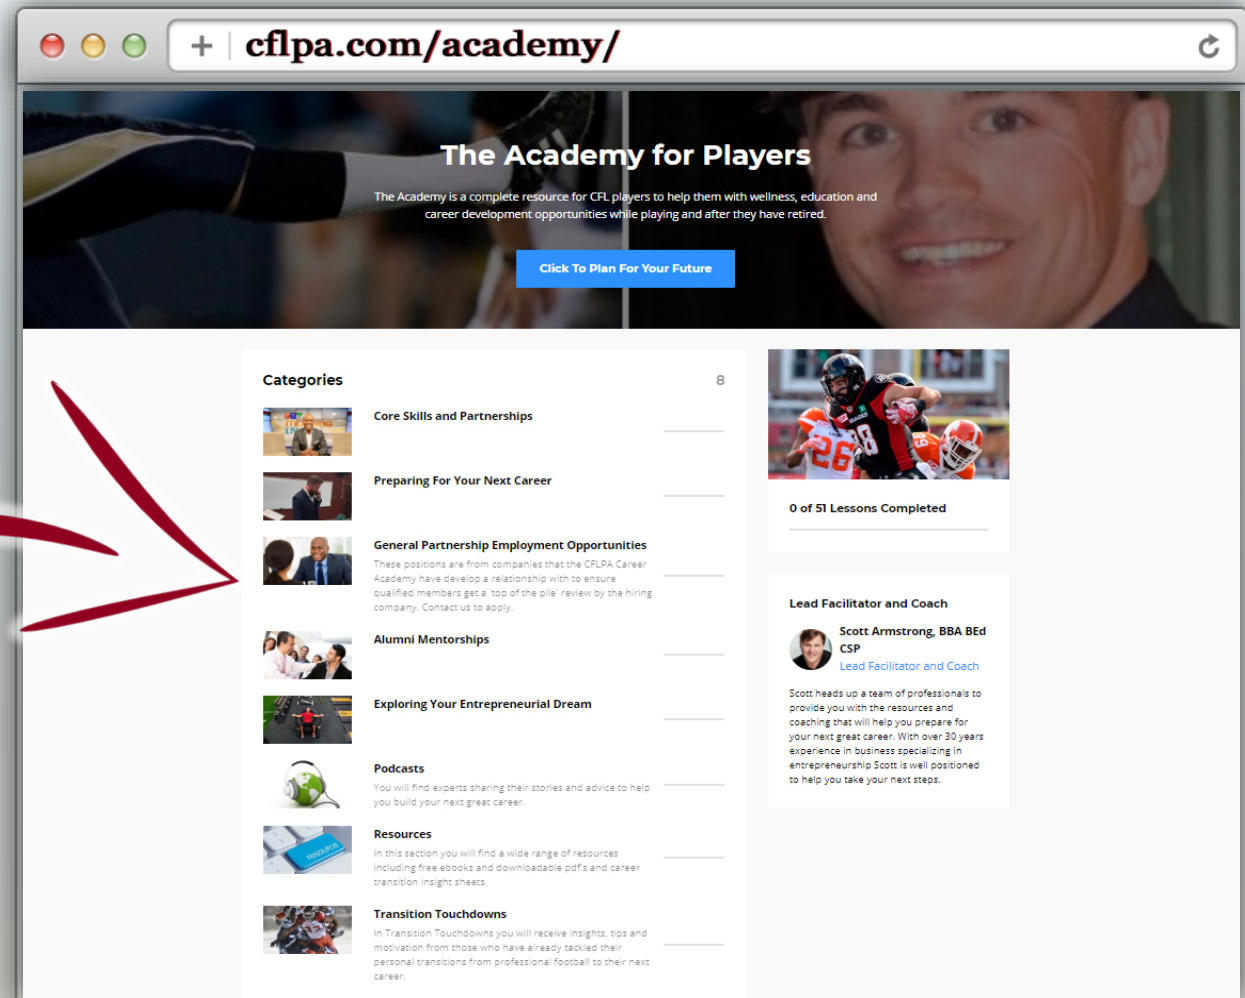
cflpa.com/academy/

The Academy for Players

The Academy is a complete resource for CFL players to help them with wellness, education and career development opportunities while playing and after they have retired.

Click To Plan For Your Future

Categories 8

Core Skills and Partnerships

Preparing For Your Next Career

General Partnership Employment Opportunities

These positions are from companies that the CFLPA Career Academy have develop a relationship with to ensure qualified members get a 'top of the pile' review by the hiring company. Contact us to apply.

Alumni Mentorships

Exploring Your Entrepreneurial Dream

Podcasts

You will find experts sharing their stories and advice to help you build your next great career.

Resources

In this section you will find a wide range of resources including free ebooks and downloadable pdf's and career transition insight sheets.

Transition Touchdowns

In Transition Touchdowns you will receive insights, tips and motivation from those who have already tackled their personal transitions from professional football to their next career.

0 of 51 Lessons Completed

Lead Facilitator and Coach

Scott Armstrong, BBA BEd CSP
Lead Facilitator and Coach

Scott heads up a team of professionals to provide you with the resources and coaching that will help you prepare for your next great career. With over 30 years experience in business specializing in entrepreneurship Scott is well positioned to help you take your next steps.